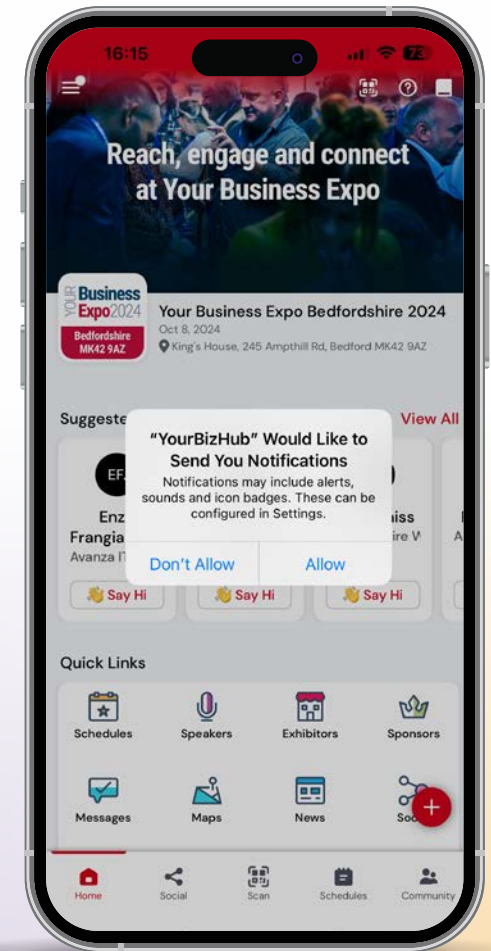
16:15

73

Reach, engage and connect at Your Business Expo

YOUR Business Expo2024 Bedfordshire MK42 9AZ

Your Business Expo Bedfordshire 2024

Oct 8, 2024

King's House, 245 Ampthill Rd, Bedford MK42 9AZ

Suggeste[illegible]

View All

EF

Enz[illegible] Frangia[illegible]

Avanza I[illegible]

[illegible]iss

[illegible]ire V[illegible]

A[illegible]

Say Hi

Say Hi

Say Hi

"YourBizHub" Would Like to Send You Notifications

Notifications may include alerts, sounds and icon badges. These can be configured in Settings.

Don't Allow

Allow

Quick Links

Schedules

Speakers

Exhibitors

Sponsors

Messages

Maps

News

Soc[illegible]

Home

Social

Scan

Schedules

Community